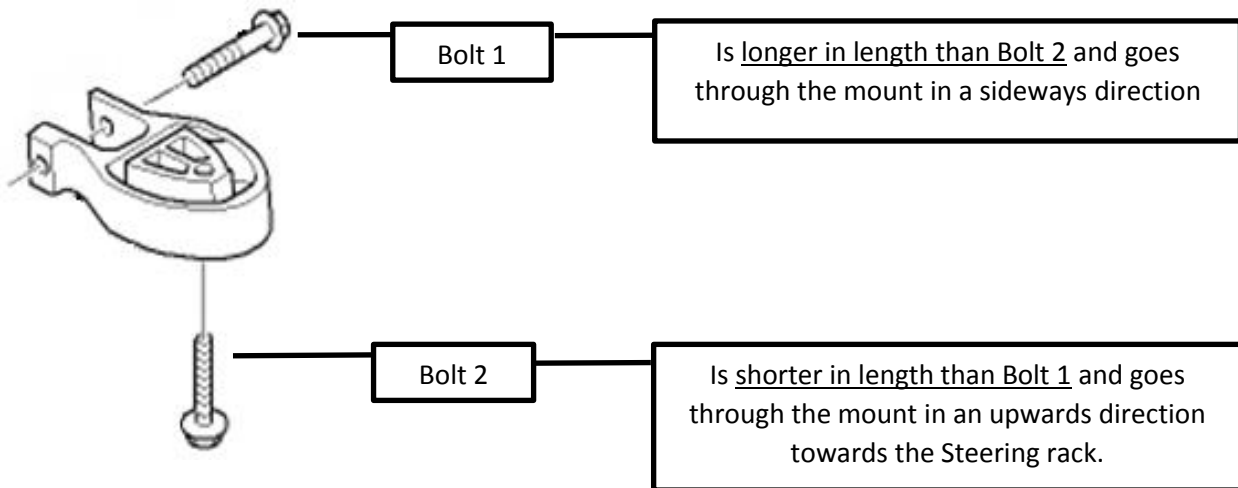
Bolt 1

Is longer in length than Bolt 2 and goes through the mount in a sideways direction

Bolt 2

Is shorter in length than Bolt 1 and goes through the mount in an upwards direction towards the Steering rack.